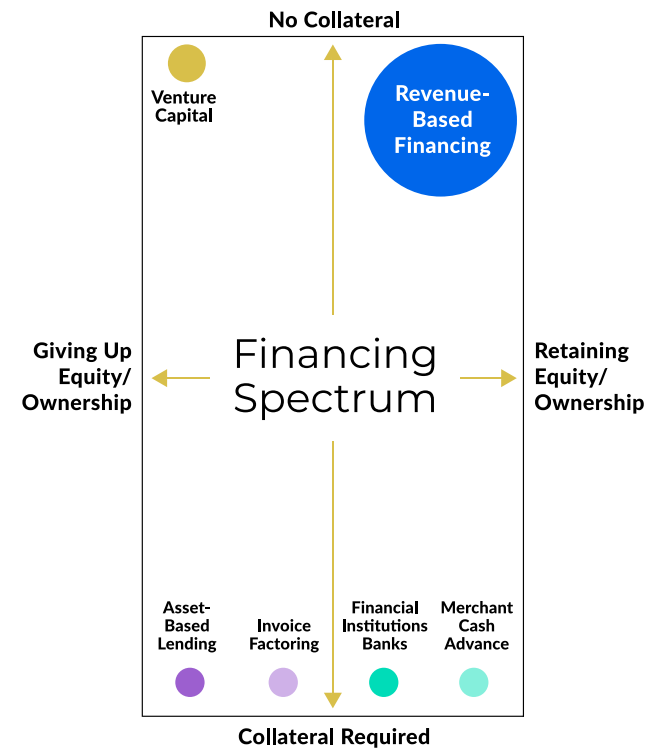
No Collateral

Venture Capital

Revenue-Based Financing

Giving Up Equity/ Ownership

Financing Spectrum

Retaining Equity/ Ownership

Asset-Based Lending

Invoice Factoring

Financial Institutions Banks

Merchant Cash Advance

Collateral Required